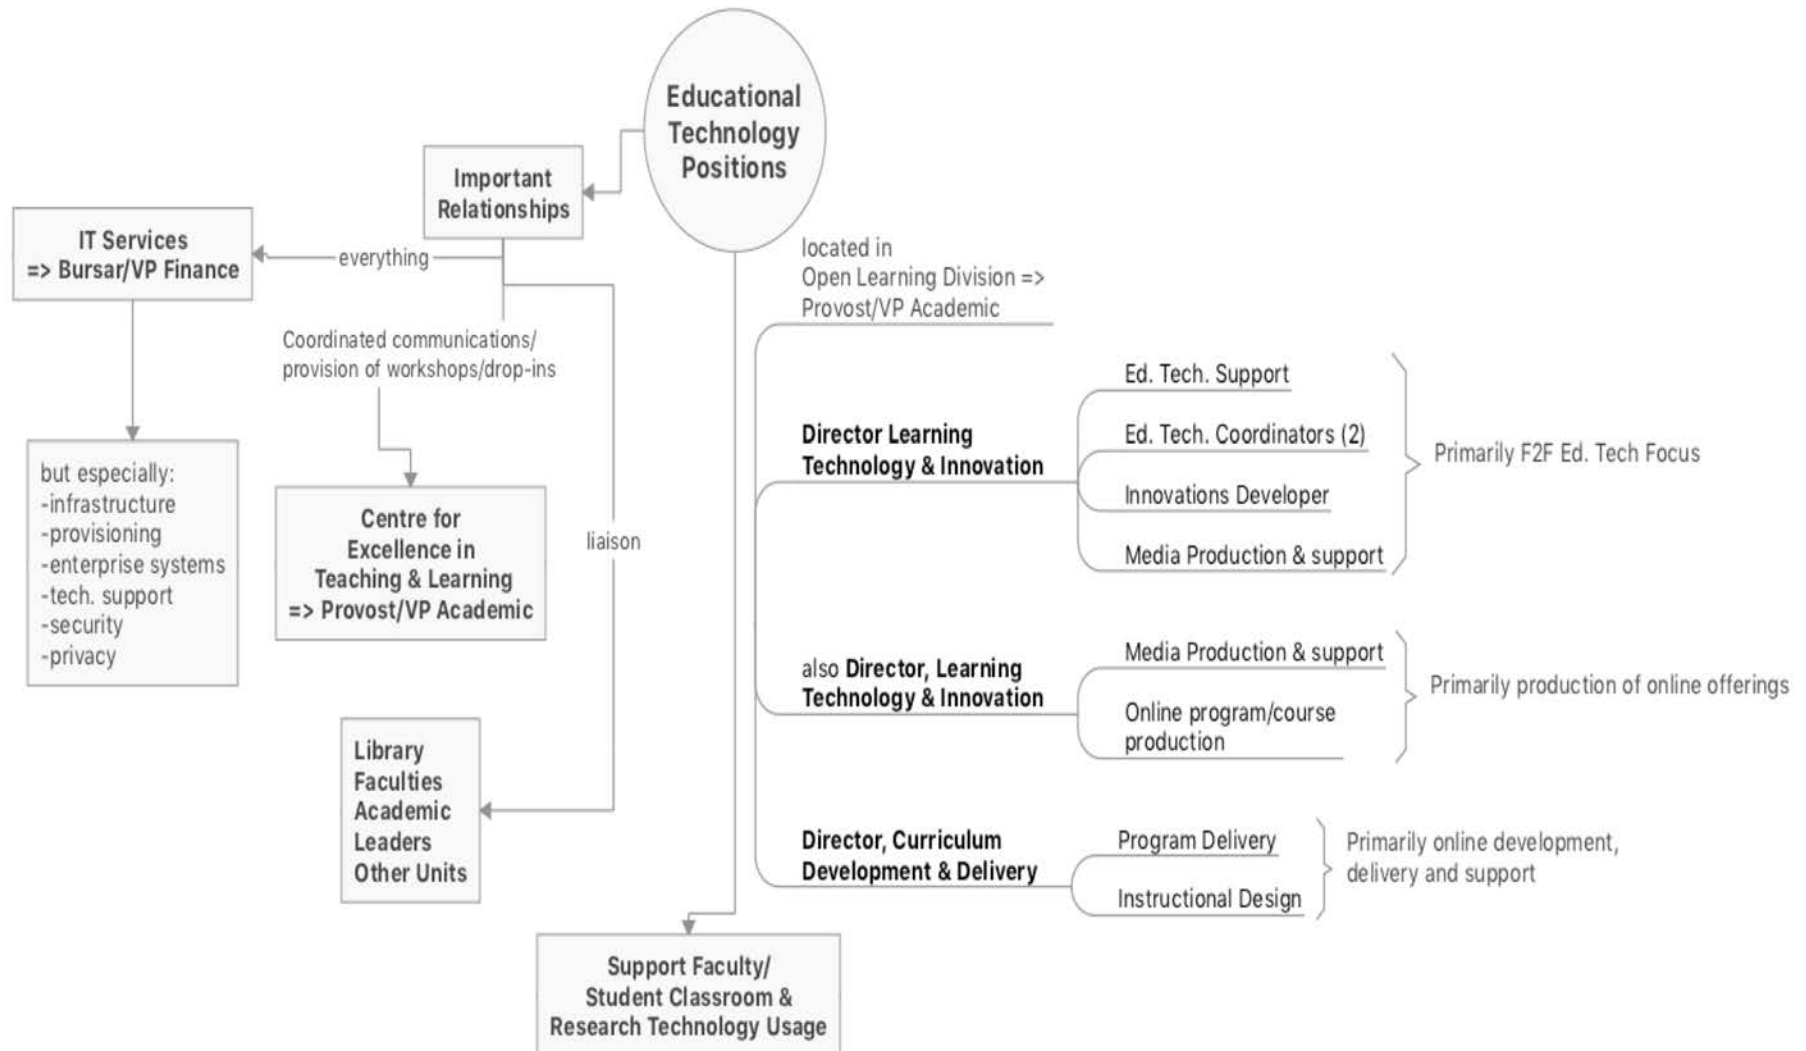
Educational Technology Positions

Important Relationships

IT Services
=> Bursar/VP Finance

everything

Coordinated communications/ provision of workshops/drop-ins

but especially:
-infrastructure
-provisioning
-enterprise systems
-tech. support
-security
-privacy

Centre for Excellence in Teaching & Learning => Provost/VP Academic

liaison

Library
Faculties
Academic Leaders
Other Units

located in
Open Learning Division =>
Provost/VP Academic

Director Learning Technology & Innovation

Ed. Tech. Support
Ed. Tech. Coordinators (2)
Innovations Developer
Media Production & support

Primarily F2F Ed. Tech Focus

also Director, Learning Technology & Innovation

Media Production & support
Online program/course production

Primarily production of online offerings

Director, Curriculum Development & Delivery

Program Delivery
Instructional Design

Primarily online development, delivery and support

Support Faculty/ Student Classroom & Research Technology Usage